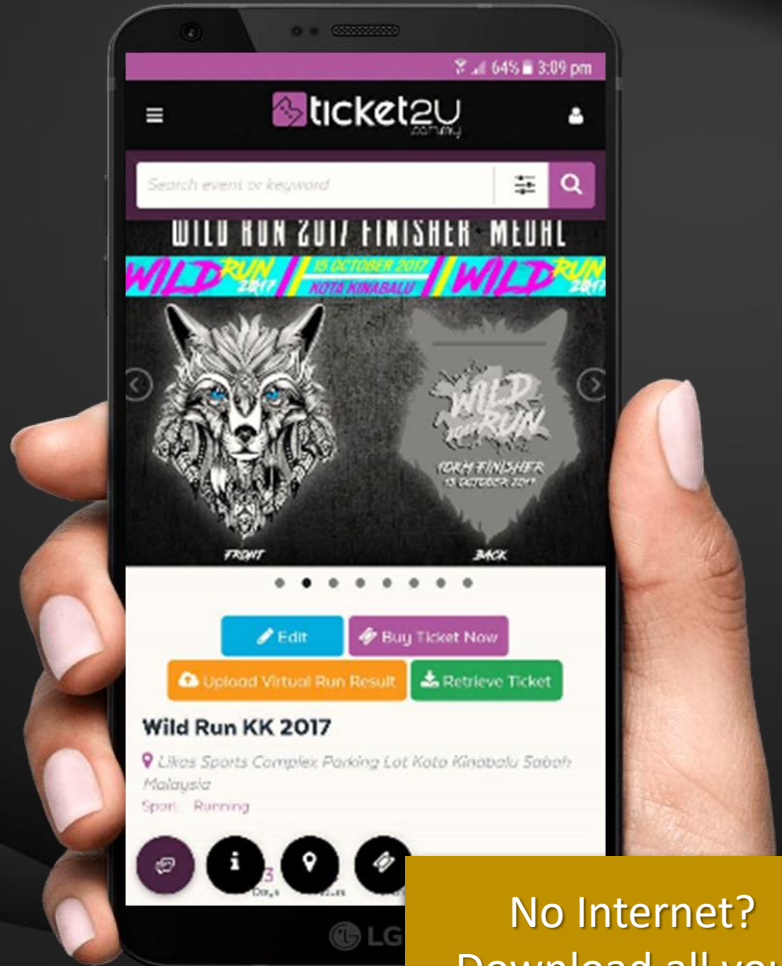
64% 3:09 pm

ticket2u .com.my

Search event or keyword

WILD RUN 2017 FINISHER MEDAL

WILD RUN 2017 | 15 OCTOBER 2017 KOTA KINABALU | WILD RUN 2017

WILD RUN 10KM FINISHER 15 OCTOBER 2017

FRONT

BACK

Edit

Buy Ticket Now

Upload Virtual Run Result

Retrieve Ticket

Wild Run KK 2017

Likas Sports Complex Parking Lot Kota Kinabalu Sabah Malaysia

Sport Running

3 Days

LG

No Internet?

Download all you